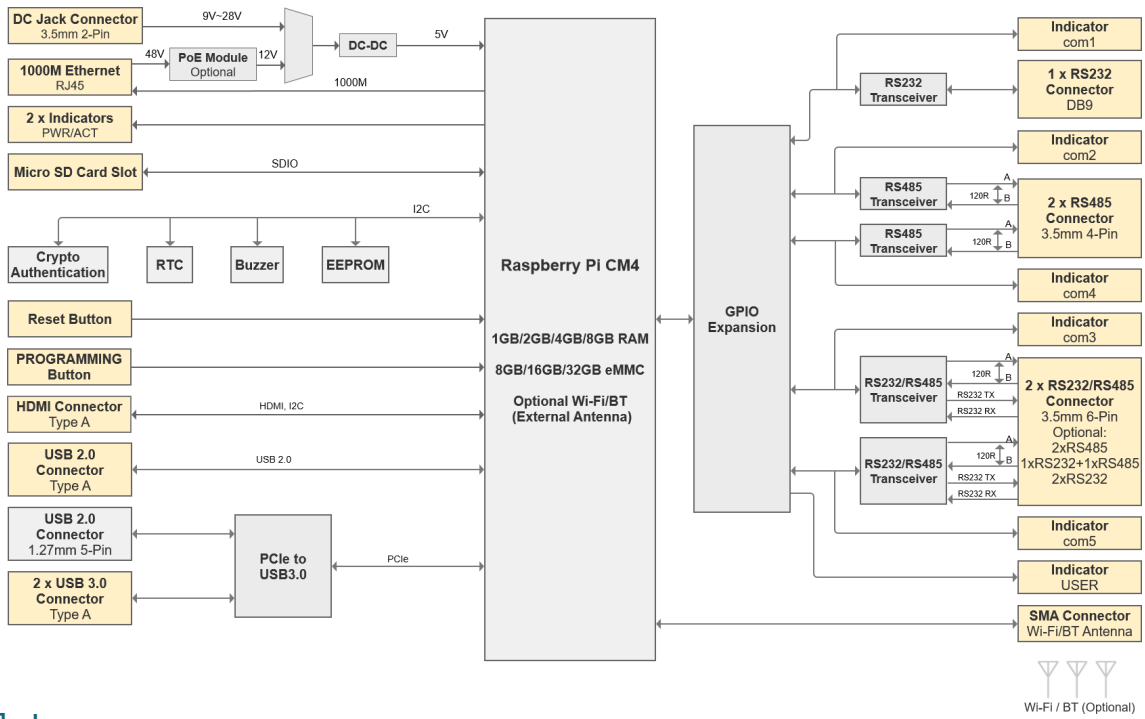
DC Jack Connector
3.5mm 2-Pin

9V~28V

48V

PoE Module
Optional

12V

DC-DC

5V

1000M Ethernet
RJ45

1000M

2 x Indicators
PWR/ACT

Micro SD Card Slot

SDIO

I2C

Crypto Authentication

RTC

Buzzer

EEPROM

Reset Button

PROGRAMMING Button

HDMI Connector
Type A

HDMI, I2C

USB 2.0 Connector
Type A

USB 2.0

USB 2.0 Connector
1.27mm 5-Pin

PCIe to USB3.0

PCIe

2 x USB 3.0 Connector
Type A

Raspberry Pi CM4

1GB/2GB/4GB/8GB RAM

8GB/16GB/32GB eMMC

Optional Wi-Fi/BT
(External Antenna)

GPIO Expansion

Indicator
com1

RS232 Transceiver

1 x RS232 Connector
DB9

Indicator
com2

RS485 Transceiver

120R

A

B

2 x RS485 Connector
3.5mm 4-Pin

RS485 Transceiver

120R

A

B

Indicator
com4

Indicator
com3

RS232/RS485 Transceiver

120R

A

B

RS232 TX

RS232 RX

2 x RS232/RS485 Connector
3.5mm 6-Pin
Optional:
2xRS485
1xRS232+1xRS485
2xRS232

RS232/RS485 Transceiver

120R

A

B

RS232 TX

RS232 RX

Indicator
com5

Indicator
USER

SMA Connector
Wi-Fi/BT Antenna

Wi-Fi / BT (Optional)